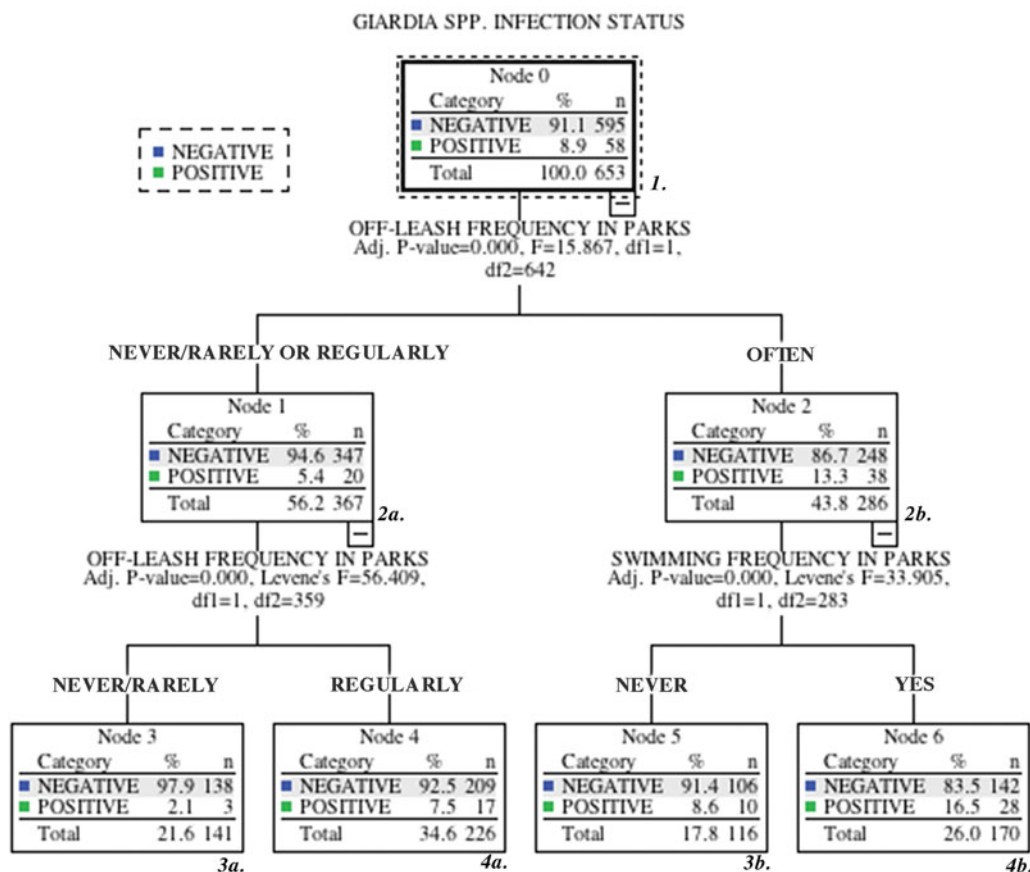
GIARDIA SPP. INFECTION STATUS

NEGATIVE
POSITIVE

Node 0

| Category | % | n |
|---|---|---|
| NEGATIVE | 91.1 | 595 |
| POSITIVE | 8.9 | 58 |
| Total | 100.0 | 653 |

1.

OFF-LEASH FREQUENCY IN PARKS
Adj. P-value=0.000, F=15.867, df1=1, df2=642

NEVER/RARELY OR REGULARLY

Node 1

| Category | % | n |
|---|---|---|
| NEGATIVE | 94.6 | 347 |
| POSITIVE | 5.4 | 20 |
| Total | 56.2 | 367 |

2a.

OFF-LEASH FREQUENCY IN PARKS
Adj. P-value=0.000, Levene's F=56.409, df1=1, df2=359

NEVER/RARELY

Node 3

| Category | % | n |
|---|---|---|
| NEGATIVE | 97.9 | 138 |
| POSITIVE | 2.1 | 3 |
| Total | 21.6 | 141 |

3a.

REGULARLY

Node 4

| Category | % | n |
|---|---|---|
| NEGATIVE | 92.5 | 209 |
| POSITIVE | 7.5 | 17 |
| Total | 34.6 | 226 |

4a.

OFTEN

Node 2

| Category | % | n |
|---|---|---|
| NEGATIVE | 86.7 | 248 |
| POSITIVE | 13.3 | 38 |
| Total | 43.8 | 286 |

2b.

SWIMMING FREQUENCY IN PARKS
Adj. P-value=0.000, Levene's F=33.905, df1=1, df2=283

NEVER

Node 5

| Category | % | n |
|---|---|---|
| NEGATIVE | 91.4 | 106 |
| POSITIVE | 8.6 | 10 |
| Total | 17.8 | 116 |

3b.

YES

Node 6

| Category | % | n |
|---|---|---|
| NEGATIVE | 83.5 | 142 |
| POSITIVE | 16.5 | 28 |
| Total | 26.0 | 170 |

4b.